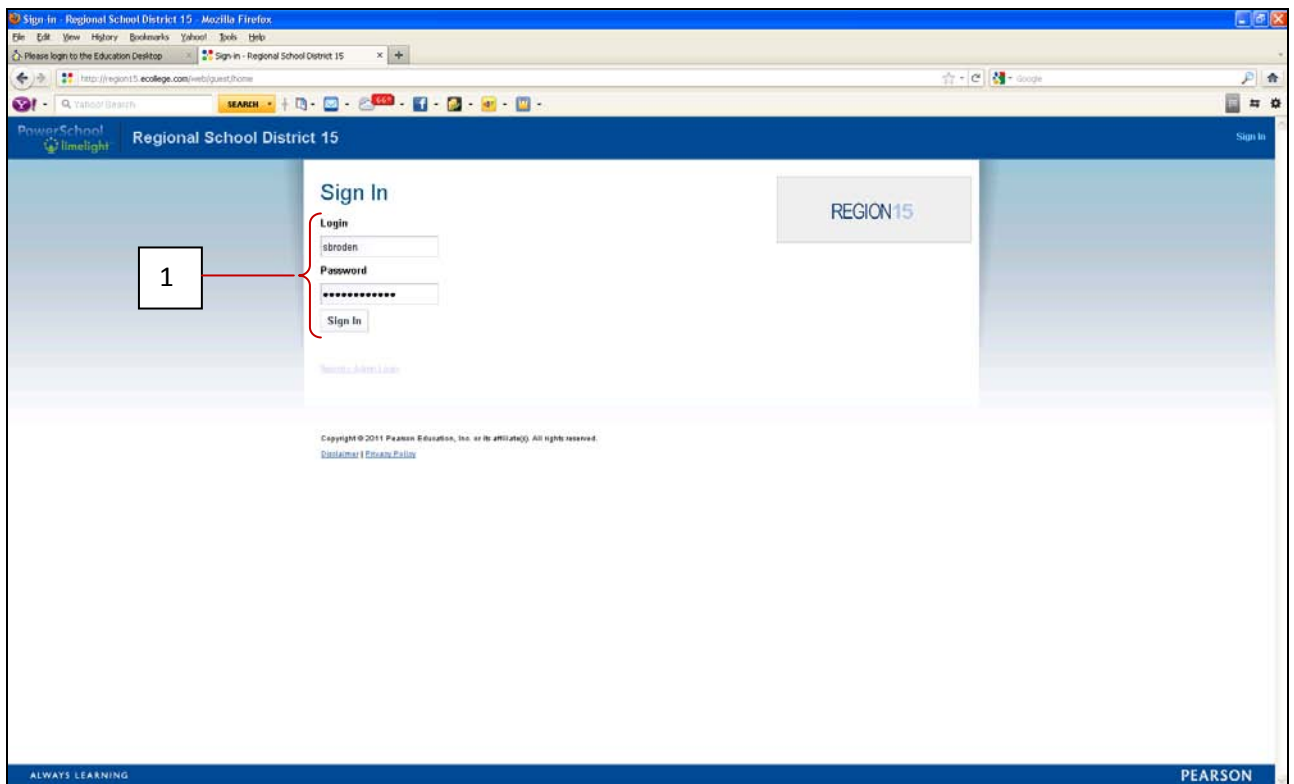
Sign-in - Regional School District 15 - Mozilla Firefox

File Edit View History Bookmarks Yahoo! Tools Help

Please login to the Education Desktop

Sign-in - Regional School District 15

http://region15.ecollege.com/web/guest/home

Google

Yahoo! Search

SEARCH

669

PowerSchool limelight

Regional School District 15

Sign In

Sign In

Login

sbroden

Password

•••••••••••••

Sign In

1

REGION15

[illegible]

Copyright © 2011 Pearson Education, Inc. or its affiliate(s). All rights reserved.

Disclaimer | Privacy Policy

ALWAYS LEARNING

PEARSON